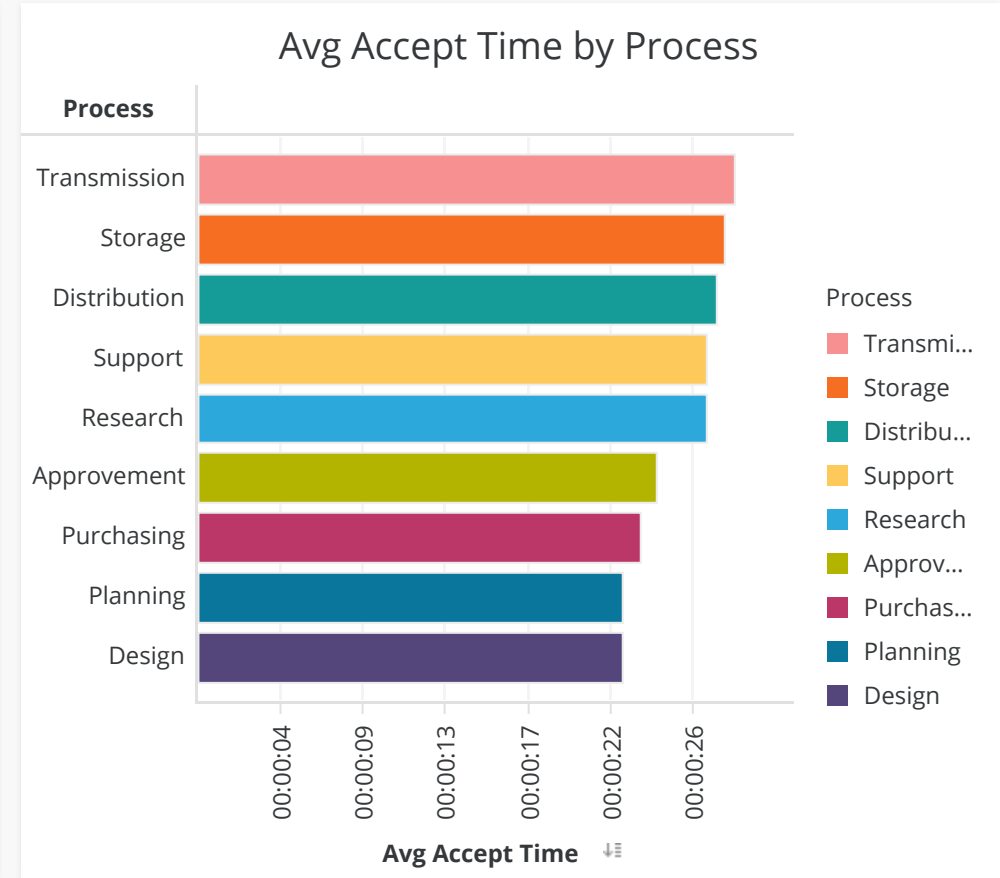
Avg Accept Time by Process

Process

Transmission
Storage
Distribution
Support
Research
Approvement
Purchasing
Planning
Design

00:00:04
00:00:09
00:00:13
00:00:17
00:00:22
00:00:26

Avg Accept Time

Process
Transmi...
Storage
Distribu...
Support
Research
Approv...
Purchas...
Planning
Design